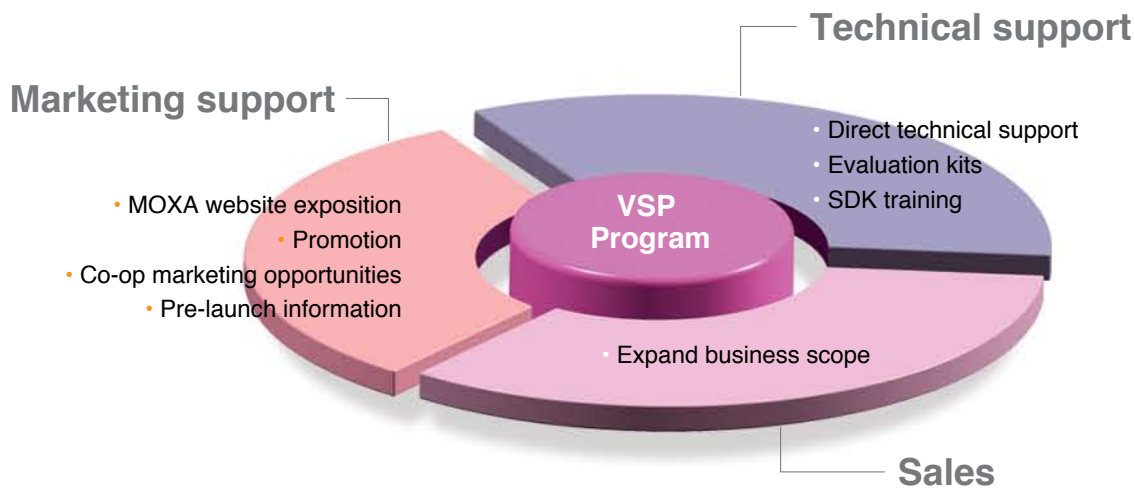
Technical support

Marketing support

• Direct technical support
• Evaluation kits
• SDK training

VSP Program

• MOXA website exposition
• Promotion
• Co-op marketing opportunities
• Pre-launch information

• Expand business scope

Sales